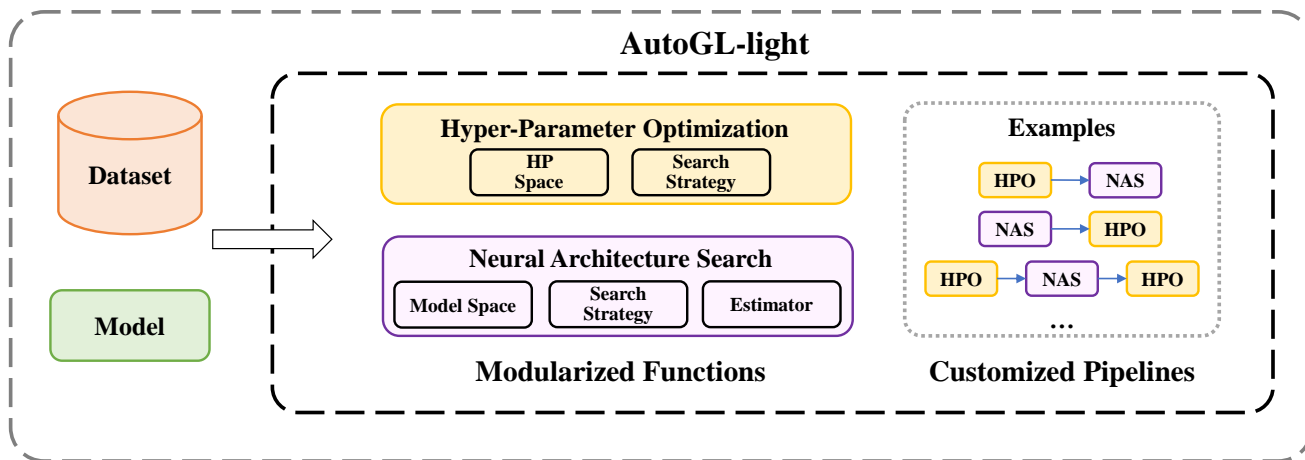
AutoGL-light

Dataset

Model

Hyper-Parameter Optimization

HP Space

Search Strategy

Neural Architecture Search

Model Space

Search Strategy

Estimator

Modularized Functions

Examples

HPO NAS

NAS HPO

HPO NAS HPO

...

Customized Pipelines